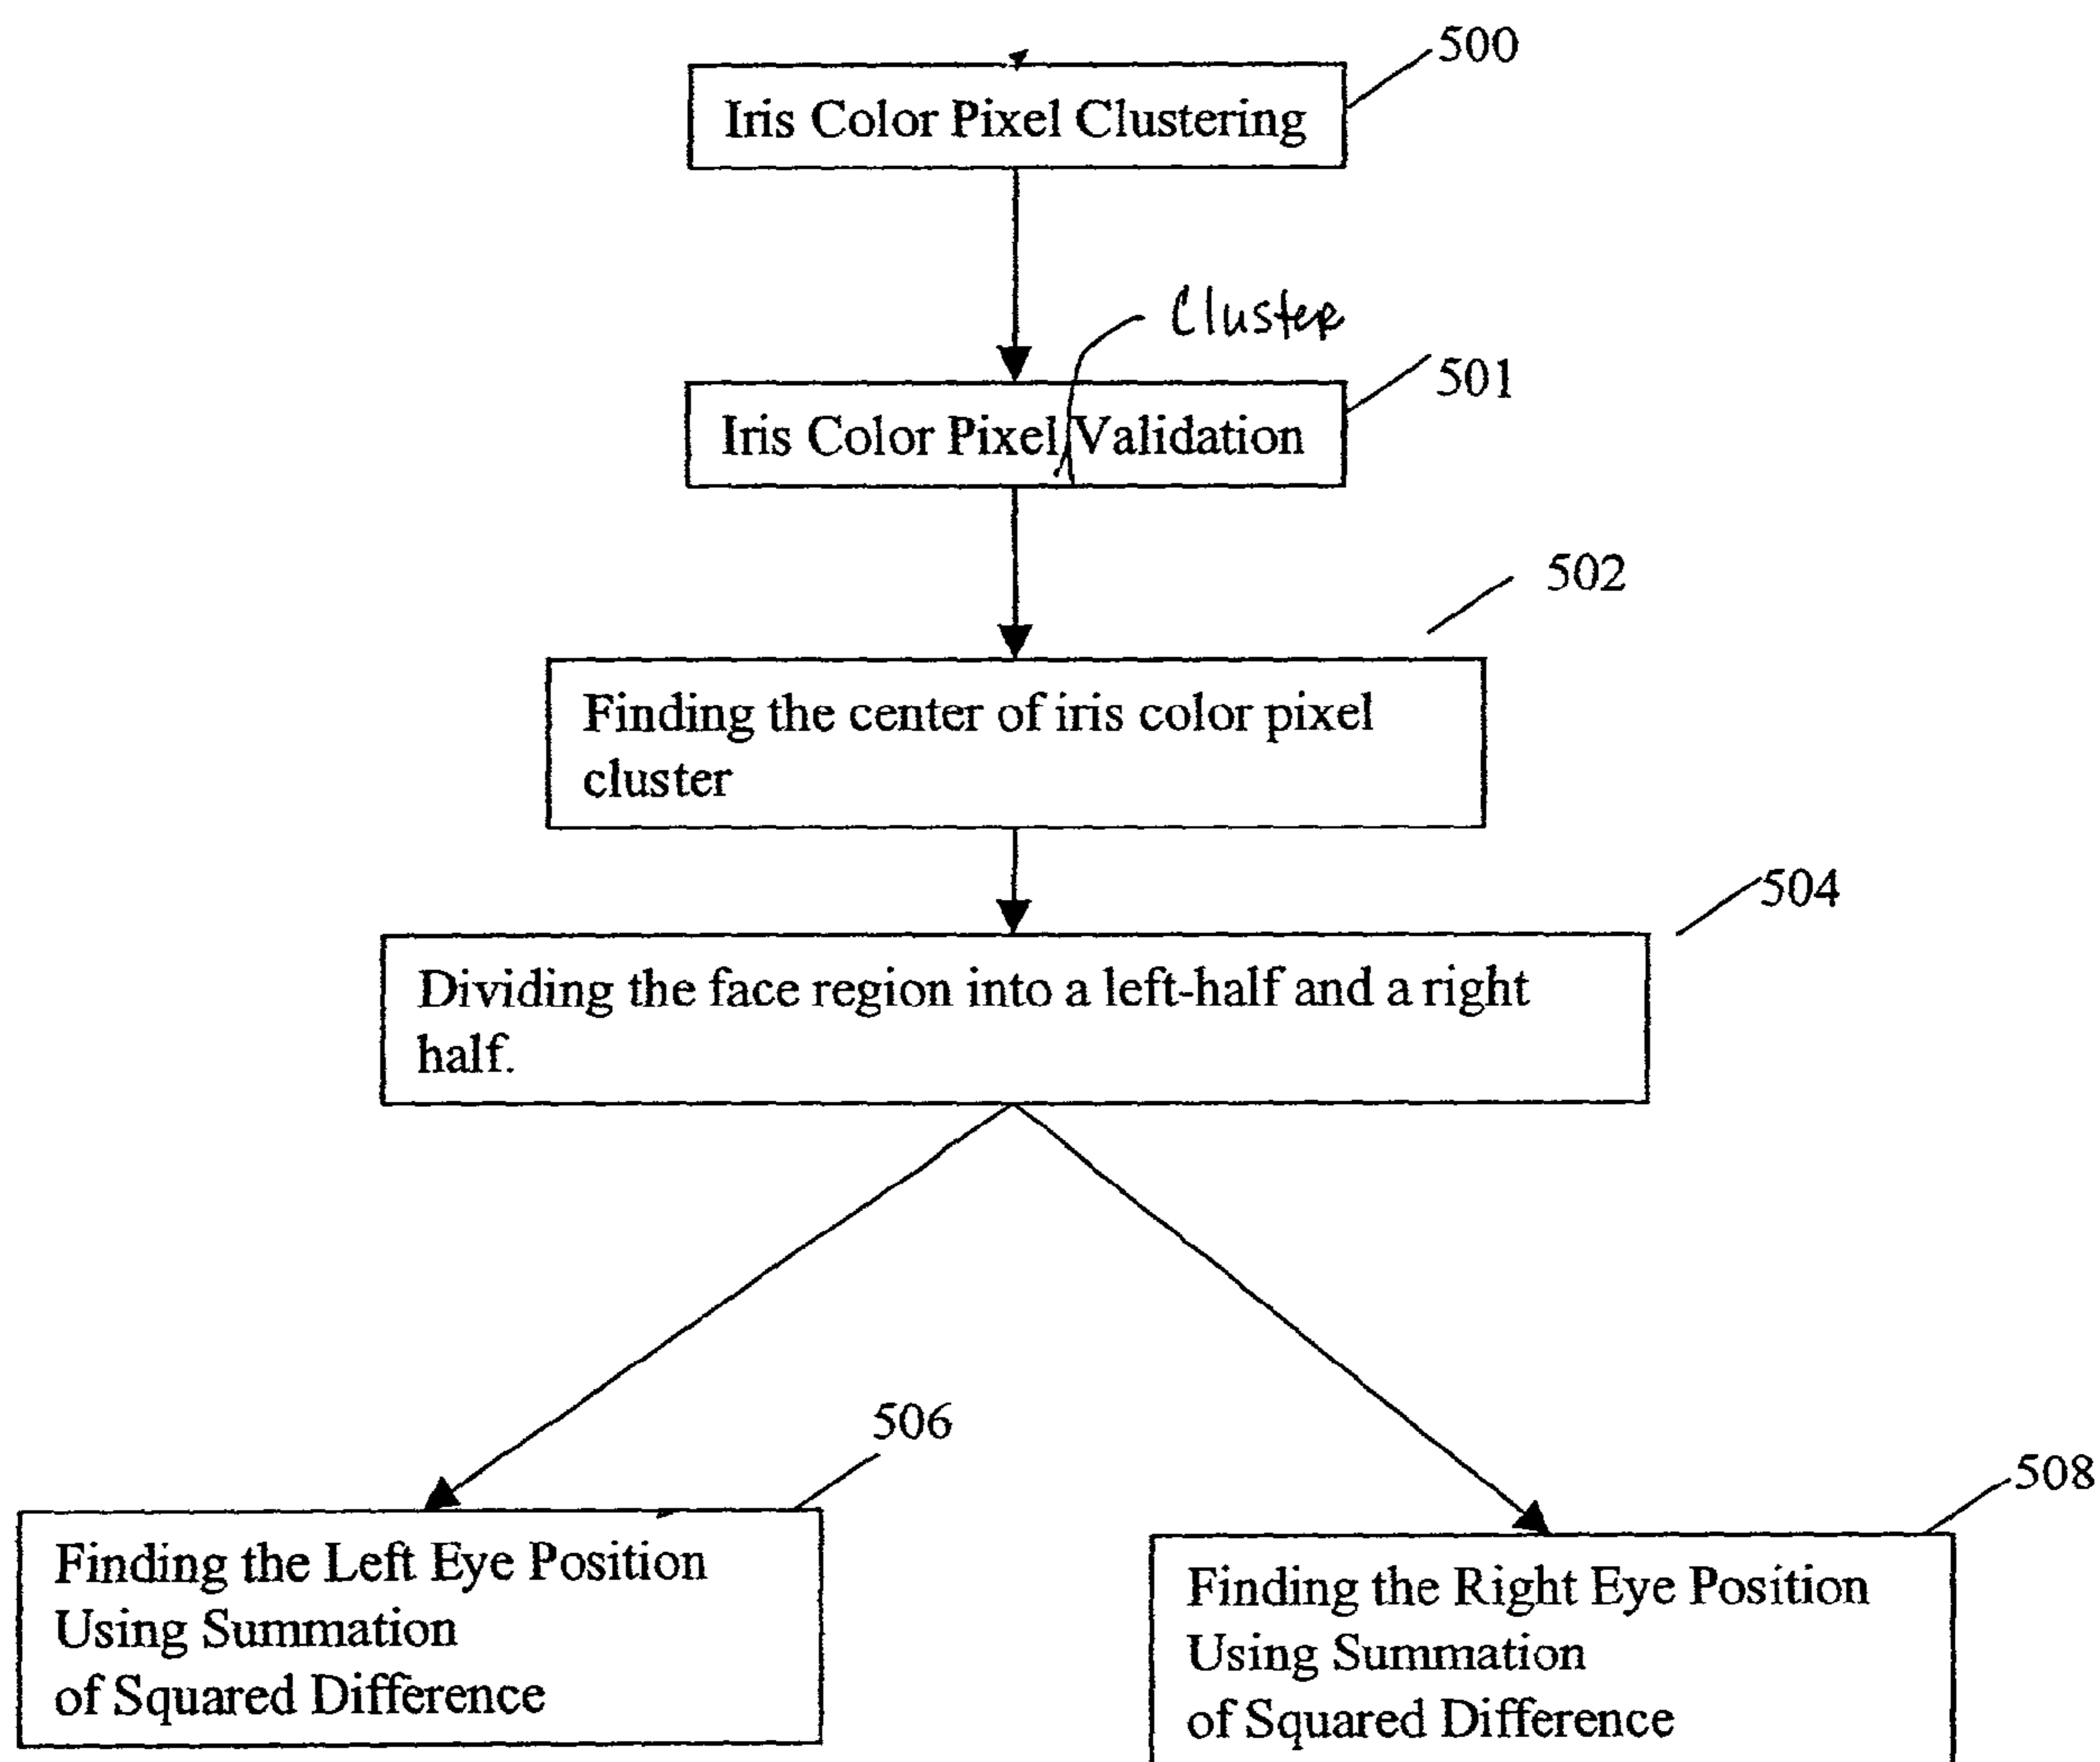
500

Iris Color Pixel Clustering

Cluster

501

Iris Color Pixel Validation

502

Finding the center of iris color pixel cluster

504

Dividing the face region into a left-half and a right half.

506

Finding the Left Eye Position Using Summation of Squared Difference

508

Finding the Right Eye Position Using Summation of Squared Difference